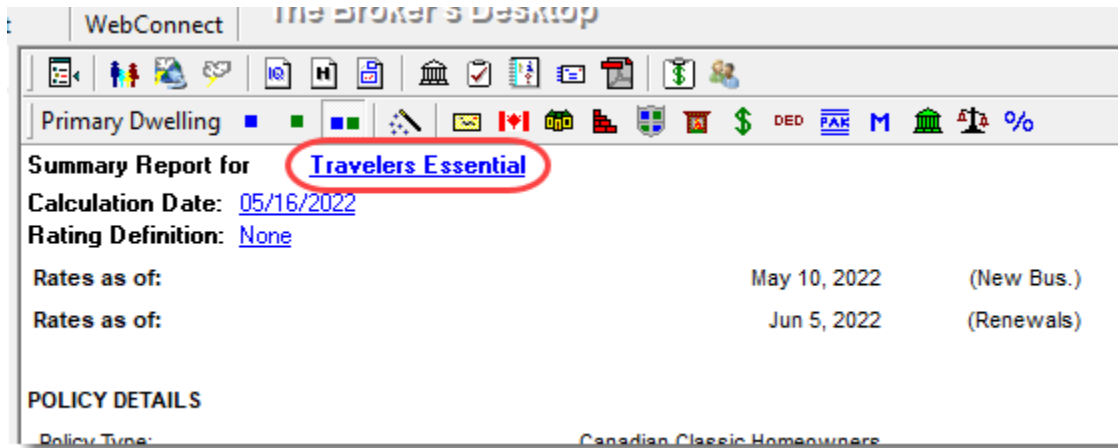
WebConnect
The Broker's Desktop

IQ H

Primary Dwelling
DED FAK M %

Summary Report for Travelers Essential
Calculation Date: 05/16/2022
Rating Definition: None

| Rates as of: | May 10, 2022 | (New Bus.) |
|---|---|---|
| Rates as of: | Jun 5, 2022 | (Renewals) |

POLICY DETAILS

Policy Type: Canadian Classic Homeowners